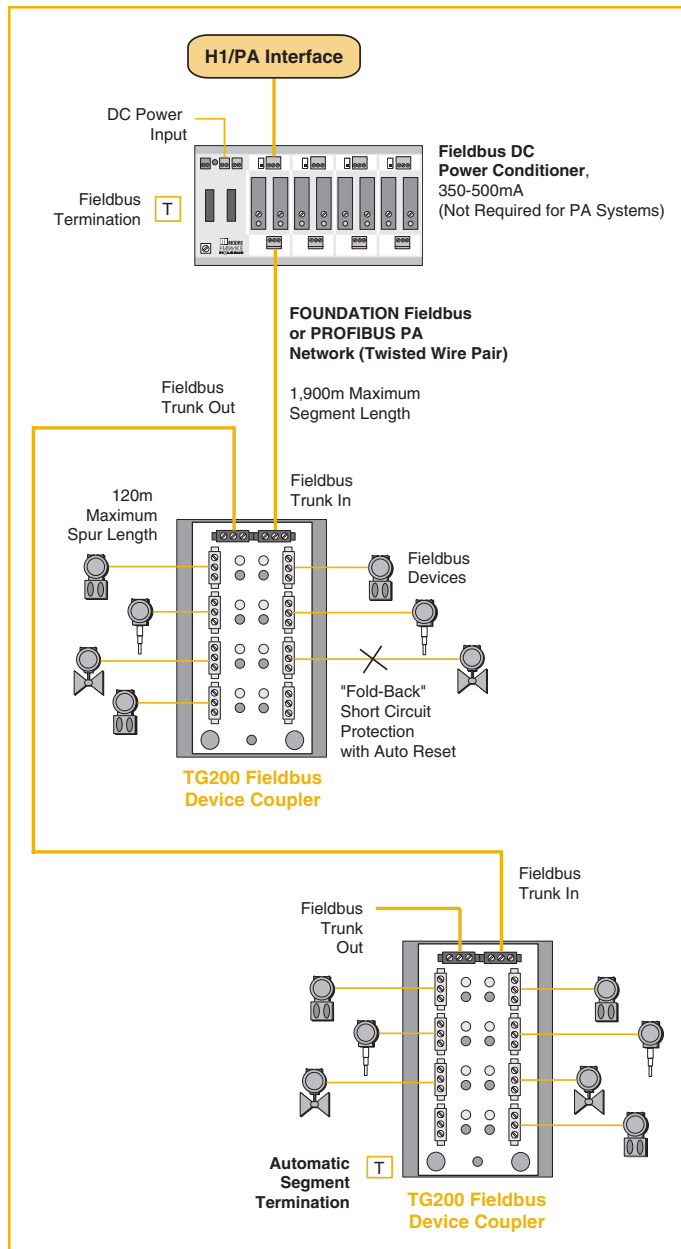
H1/PA Interface

DC Power Input

Fieldbus Termination

T

Fieldbus DC Power Conditioner, 350-500mA (Not Required for PA Systems)

FOUNDATION Fieldbus or PROFIBUS PA Network (Twisted Wire Pair)

Fieldbus Trunk Out

1,900m Maximum Segment Length

Fieldbus Trunk In

120m Maximum Spur Length

Fieldbus Devices

"Fold-Back" Short Circuit Protection with Auto Reset

TG200 Fieldbus Device Coupler

Fieldbus Trunk In

Fieldbus Trunk Out

Automatic Segment Termination

T

TG200 Fieldbus Device Coupler